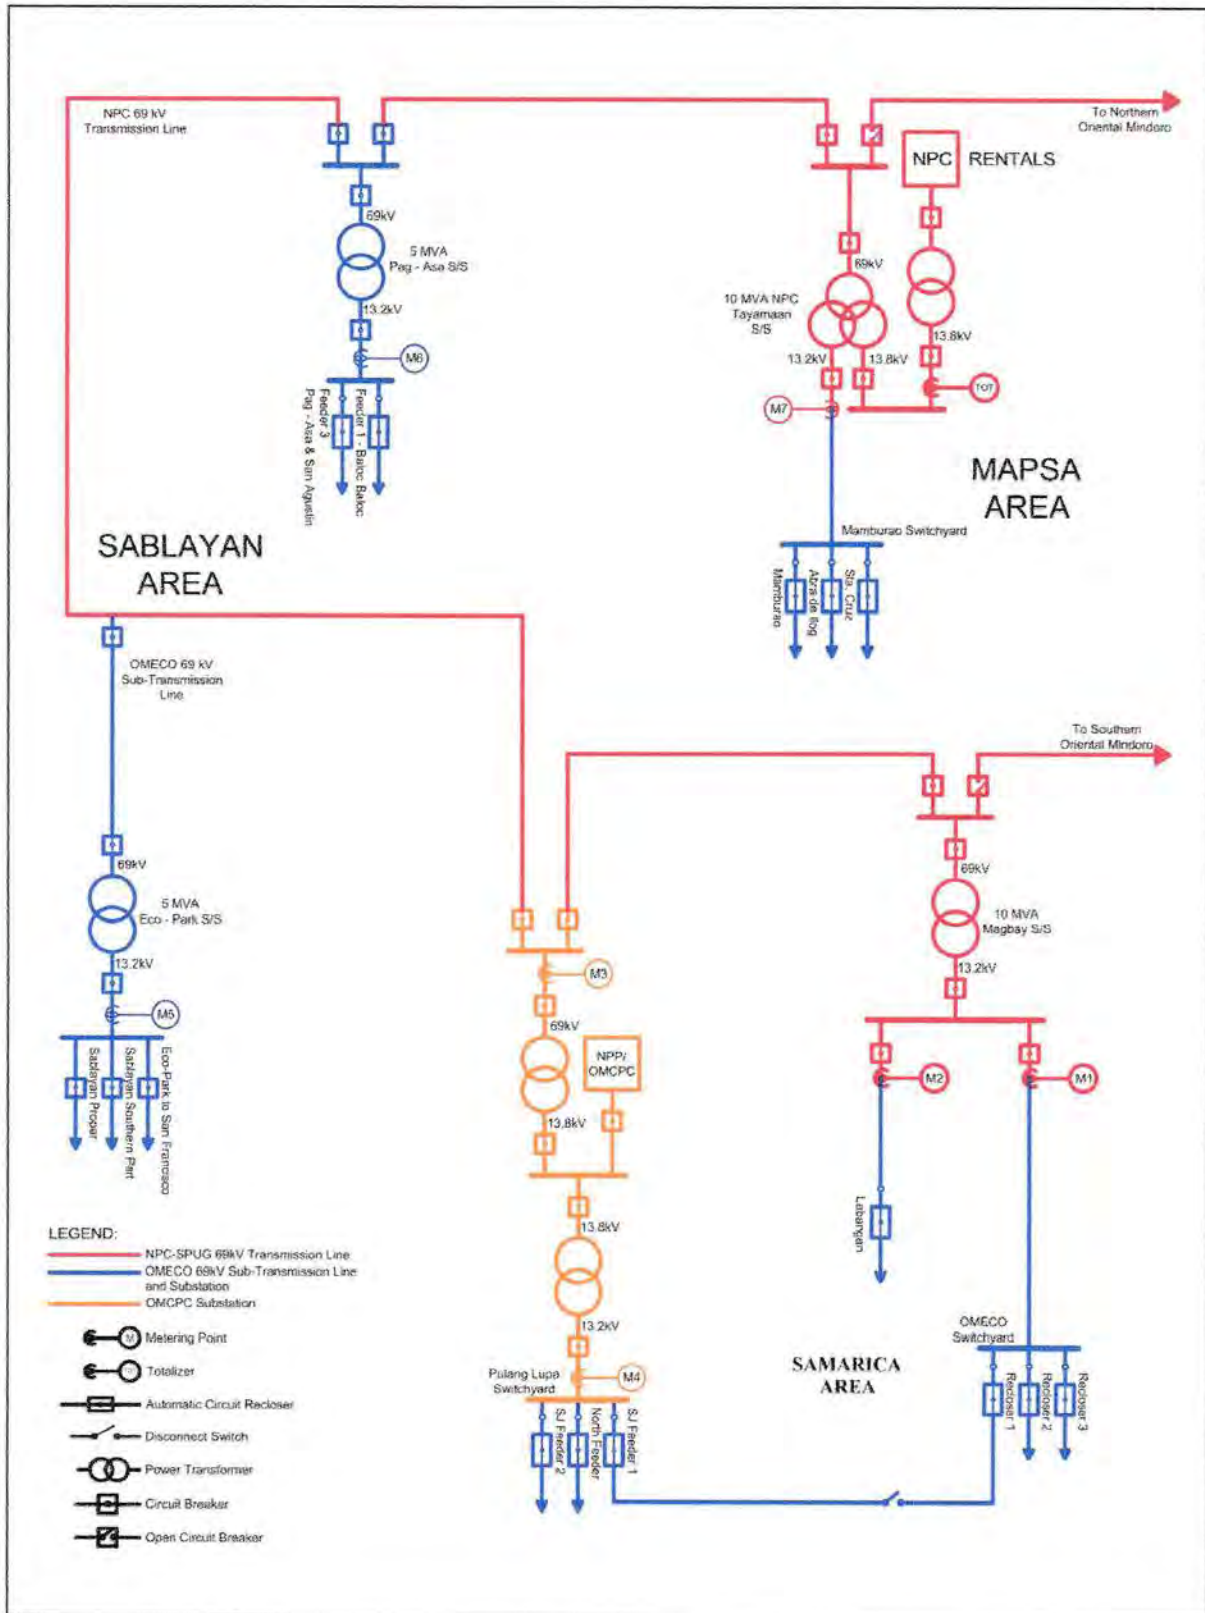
NPC 69 kV Transmission Line

To Northern Oriental Mindoro

NPC RENTALS

69kV

5 MVA Pag - Asa S/S

13.2kV

M6

Feeder 3 Pag - Asa & San Agustin

Feeder 1 - Batoc Batoc

69kV

10 MVA NPC Tayamaan S/S

13.2kV

13.8kV

13.8kV

TOT

M7

MAPSA AREA

Mamburao Switchyard

Mamburao

Abra de Ilog

Sta. Cruz

SABLAYAN AREA

OMECO 69 kV Sub-Transmission Line

To Southern Oriental Mindoro

69kV

5 MVA Eco - Park S/S

13.2kV

M5

Sablayan Proper

Sablayan Southern Part

Eco-Park to San Francisco

M3

69kV

NPP/ OMCPC

13.8kV

69kV

10 MVA Magbay S/S

13.2kV

M2

M1

Labangan

13.8kV

13.2kV

LEGEND:

NPC-SPUG 69kV Transmission Line

OMECO 69kV Sub-Transmission Line and Substation

OMCPC Substation

Metering Point

Totalizer

Automatic Circuit Recloser

Disconnect Switch

Power Transformer

Circuit Breaker

Open Circuit Breaker

Pulang Lupa Switchyard

M4

SJ Feeder 2

North Feeder

SJ Feeder 1

SAMARICA AREA

OMECO Switchyard

Recloser 1

Recloser 2

Recloser 3